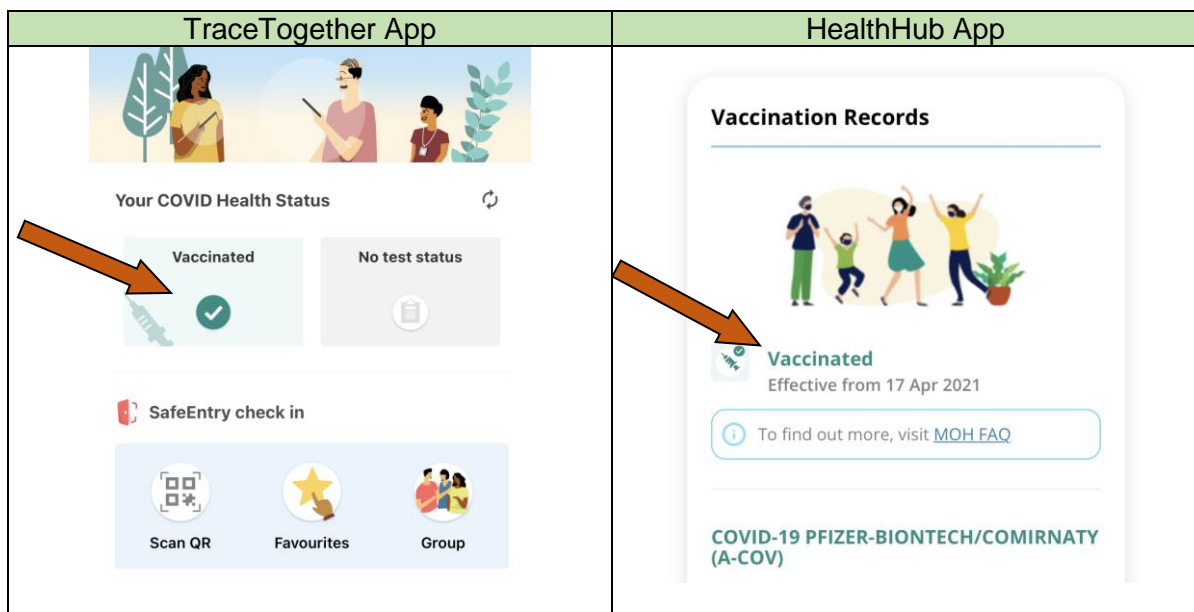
| TraceTogether App | HealthHub App |
|---|---|
| Your COVID Health Status<br>Vaccinated<br>No test status<br>SafeEntry check in<br>Scan QR<br>Favourites<br>Group | Vaccination Records<br>Vaccinated<br>Effective from 17 Apr 2021<br>To find out more, visit MOH FAQ<br>COVID-19 PFIZER-BIONTECH/COMIRNATY (A-COV) |